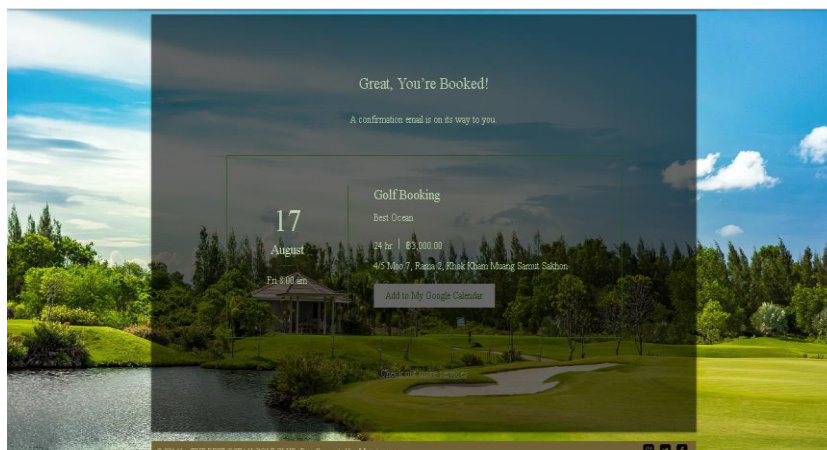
Great, You're Booked!

A confirmation email is on its way to you.

17
August
Fri 8:00 am

Golf Booking
Best Ocean
24 hr | ฿3,000.00
4/5 Moo 7, Rama 2, Khak Kham Muang Samut Sakhon
Add to My Google Calendar

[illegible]

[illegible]